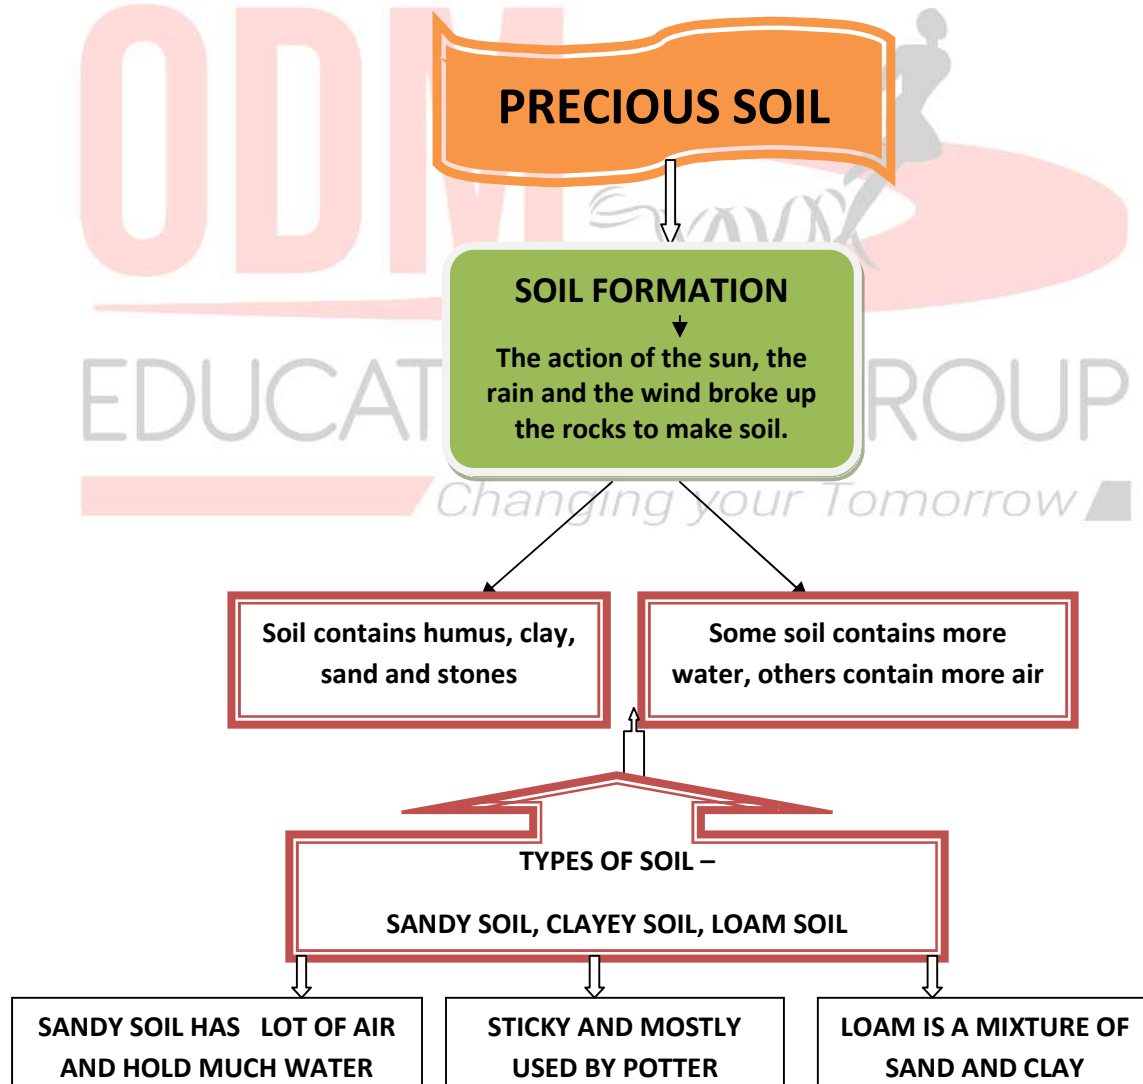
ODM EDUCATIONAL GROUP
Changing your Tomorrow

PRECIOUS SOIL

SOIL FORMATION

The action of the sun, the rain and the wind broke up the rocks to make soil.

Soil contains humus, clay, sand and stones

Some soil contains more water, others contain more air

TYPES OF SOIL –

SANDY SOIL, CLAYEY SOIL, LOAM SOIL

SANDY SOIL HAS LOT OF AIR AND HOLD MUCH WATER

STICKY AND MOSTLY USED BY POTTER

LOAM IS A MIXTURE OF SAND AND CLAY